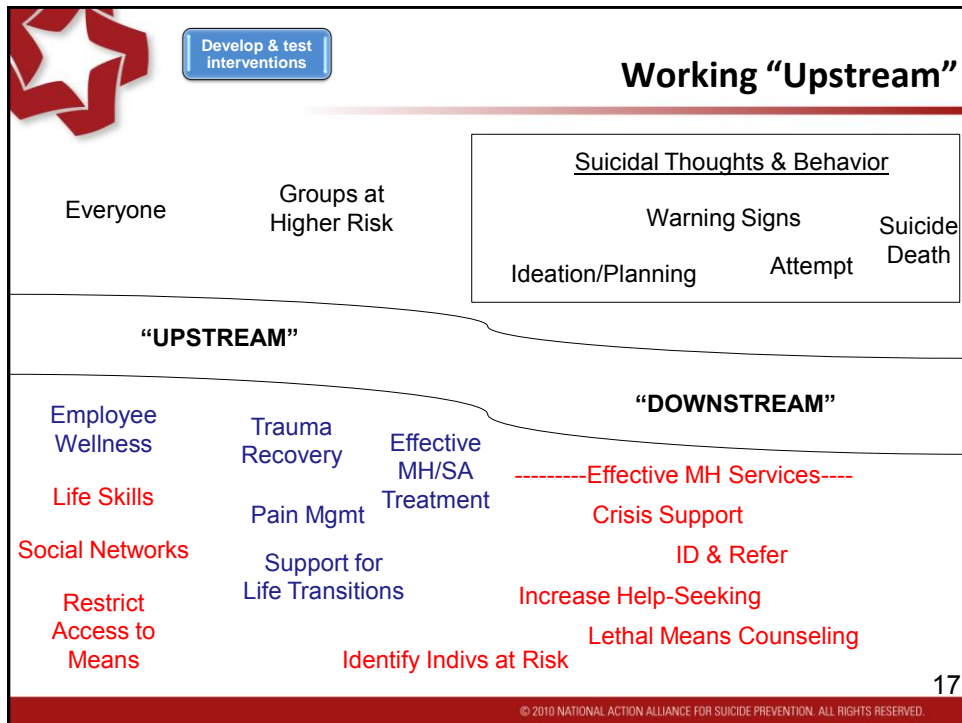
Develop & test interventions

Working “Upstream”

Everyone

Groups at Higher Risk

Suicidal Thoughts & Behavior

Warning Signs

Suicide Death

Ideation/Planning

Attempt

“UPSTREAM”

“DOWNSTREAM”

Employee Wellness

Trauma Recovery

Effective MH/SA Treatment

---------Effective MH Services----

Life Skills

Pain Mgmt

Crisis Support

Social Networks

Support for Life Transitions

ID & Refer

Increase Help-Seeking

Restrict Access to Means

Lethal Means Counseling

Identify Indivs at Risk

17

© 2010 NATIONAL ACTION ALLIANCE FOR SUICIDE PREVENTION. ALL RIGHTS RESERVED.